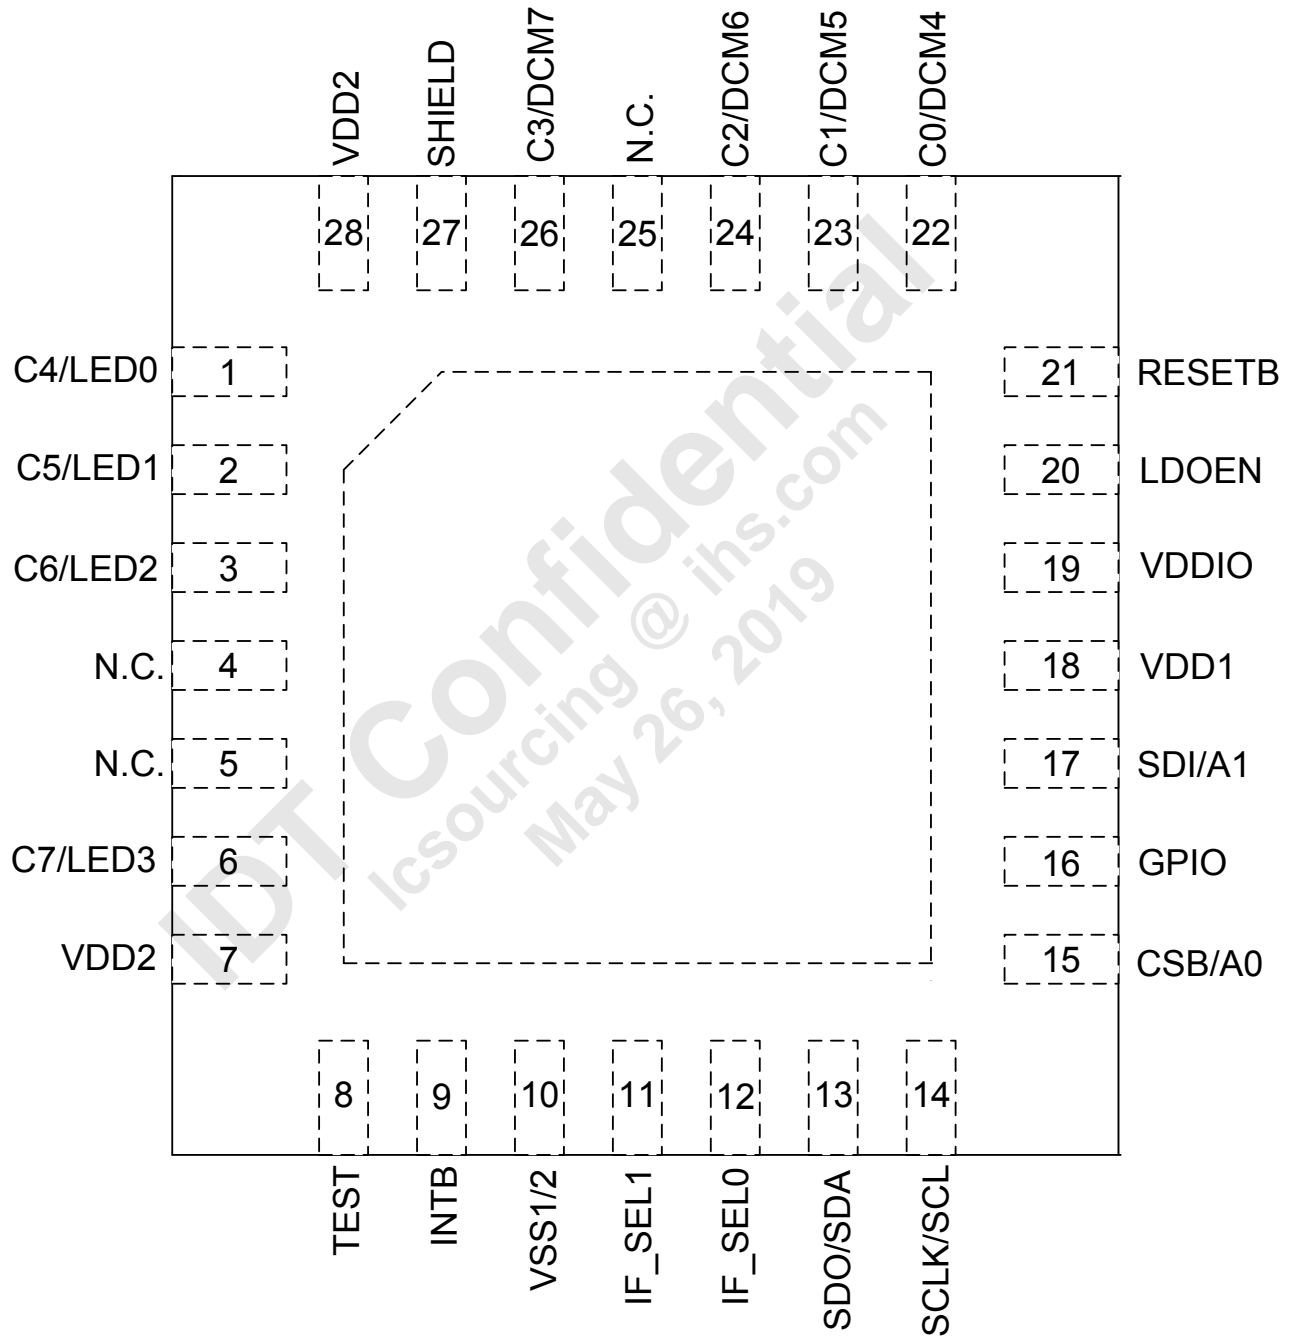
VDD2
SHIELD
C3/DCM7
N.C.
C2/DCM6
C1/DCM5
C0/DCM4

28
27
26
25
24
23
22

C4/LED0 1
C5/LED1 2
C6/LED2 3
N.C. 4
N.C. 5
C7/LED3 6
VDD2 7

21 RESETB
20 LDOEN
19 VDDIO
18 VDD1
17 SDI/A1
16 GPIO
15 CSB/A0

IDT Confidential
Icsourcing @ ihs.com
May 26, 2019

8
9
10
11
12
13
14

TEST
INTB
VSS1/2
IF_SEL1
IF_SEL0
SDO/SDA
SCLK/SCL